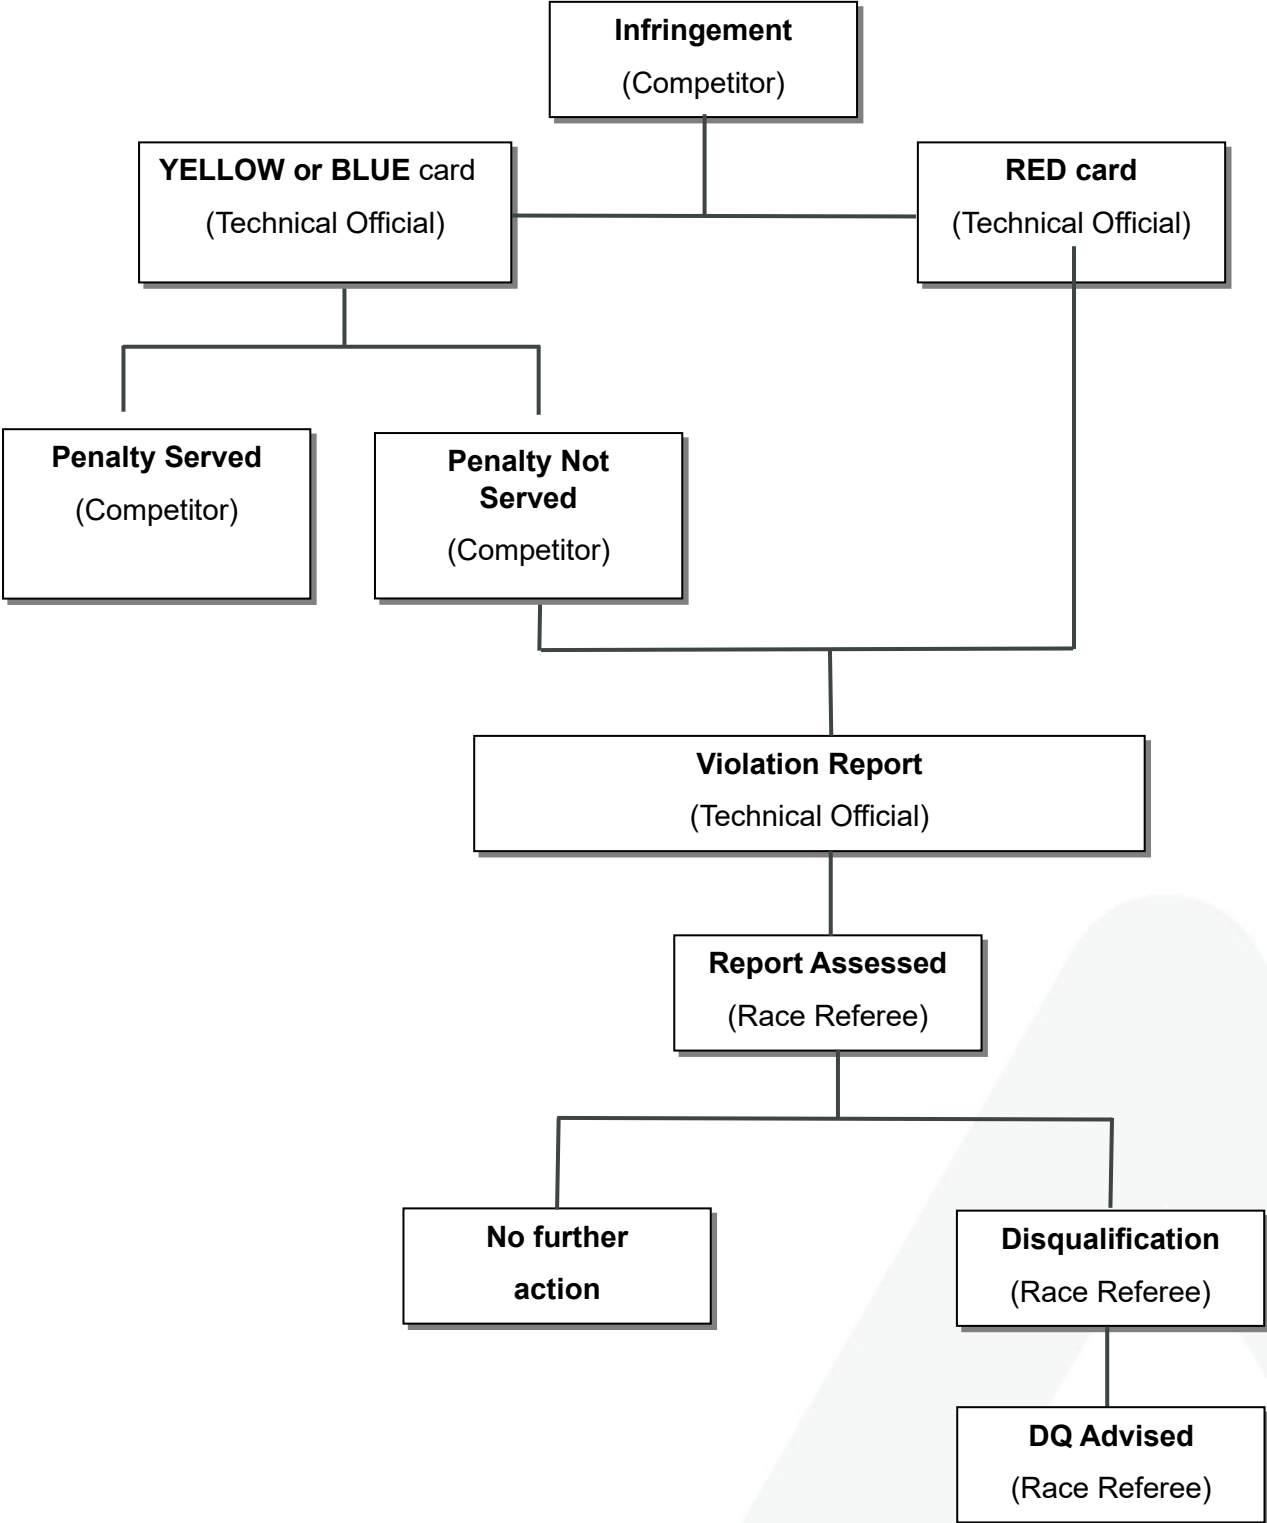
**Infringement**
(Competitor)

**YELLOW or BLUE** card
(Technical Official)

**RED card**
(Technical Official)

**Penalty Served**
(Competitor)

**Penalty Not Served**
(Competitor)

**Violation Report**
(Technical Official)

**Report Assessed**
(Race Referee)

**No further action**

**Disqualification**
(Race Referee)

**DQ Advised**
(Race Referee)